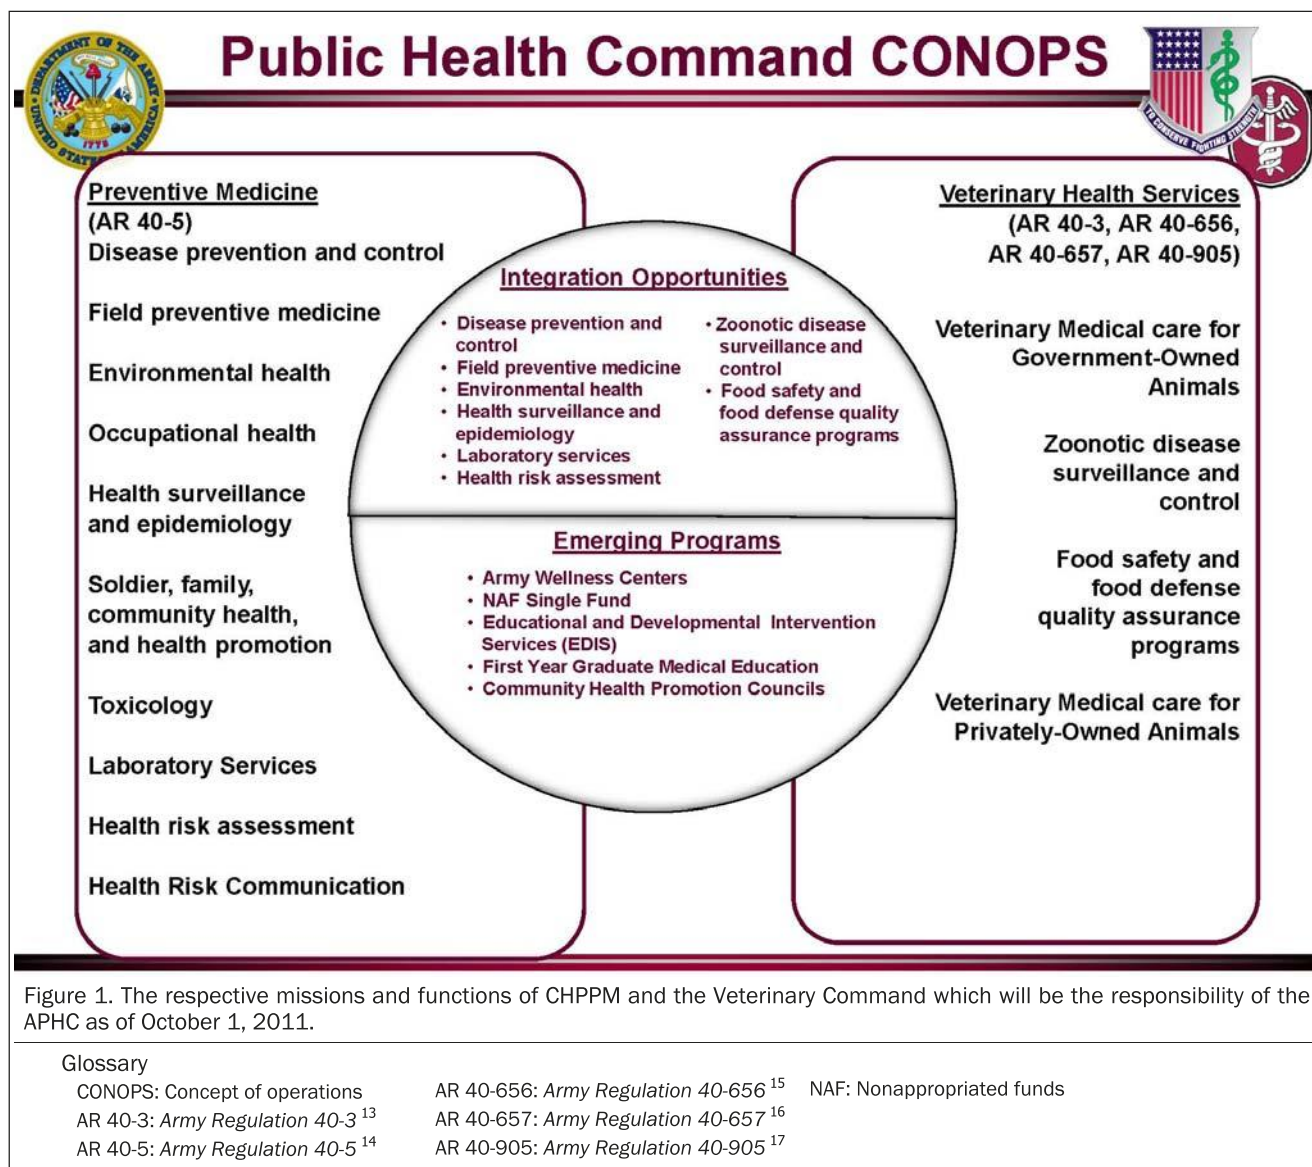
DEPARTMENT OF THE ARMY UNITED STATES OF AMERICA 1775

Public Health Command CONOPS

TO CONSERVE FIGHTING STRENGTH

Preventive Medicine
(AR 40-5)
Disease prevention and control

Field preventive medicine

Environmental health

Occupational health

Health surveillance and epidemiology

Soldier, family, community health, and health promotion

Toxicology

Laboratory Services

Health risk assessment

Health Risk Communication

Integration Opportunities

• Disease prevention and control
• Field preventive medicine
• Environmental health
• Health surveillance and epidemiology
• Laboratory services
• Health risk assessment

• Zoonotic disease surveillance and control
• Food safety and food defense quality assurance programs

Emerging Programs

• Army Wellness Centers
• NAF Single Fund
• Educational and Developmental Intervention Services (EDIS)
• First Year Graduate Medical Education
• Community Health Promotion Councils

Veterinary Health Services
(AR 40-3, AR 40-656, AR 40-657, AR 40-905)

Veterinary Medical care for Government-Owned Animals

Zoonotic disease surveillance and control

Food safety and food defense quality assurance programs

Veterinary Medical care for Privately-Owned Animals

Figure 1. The respective missions and functions of CHPPM and the Veterinary Command which will be the responsibility of the APHC as of October 1, 2011.

Glossary
CONOPS: Concept of operations
AR 40-3: *Army Regulation 40-3* $^{13}$
AR 40-5: *Army Regulation 40-5* $^{14}$
AR 40-656: *Army Regulation 40-656* $^{15}$
AR 40-657: *Army Regulation 40-657* $^{16}$
AR 40-905: *Army Regulation 40-905* $^{17}$
NAF: Nonappropriated funds